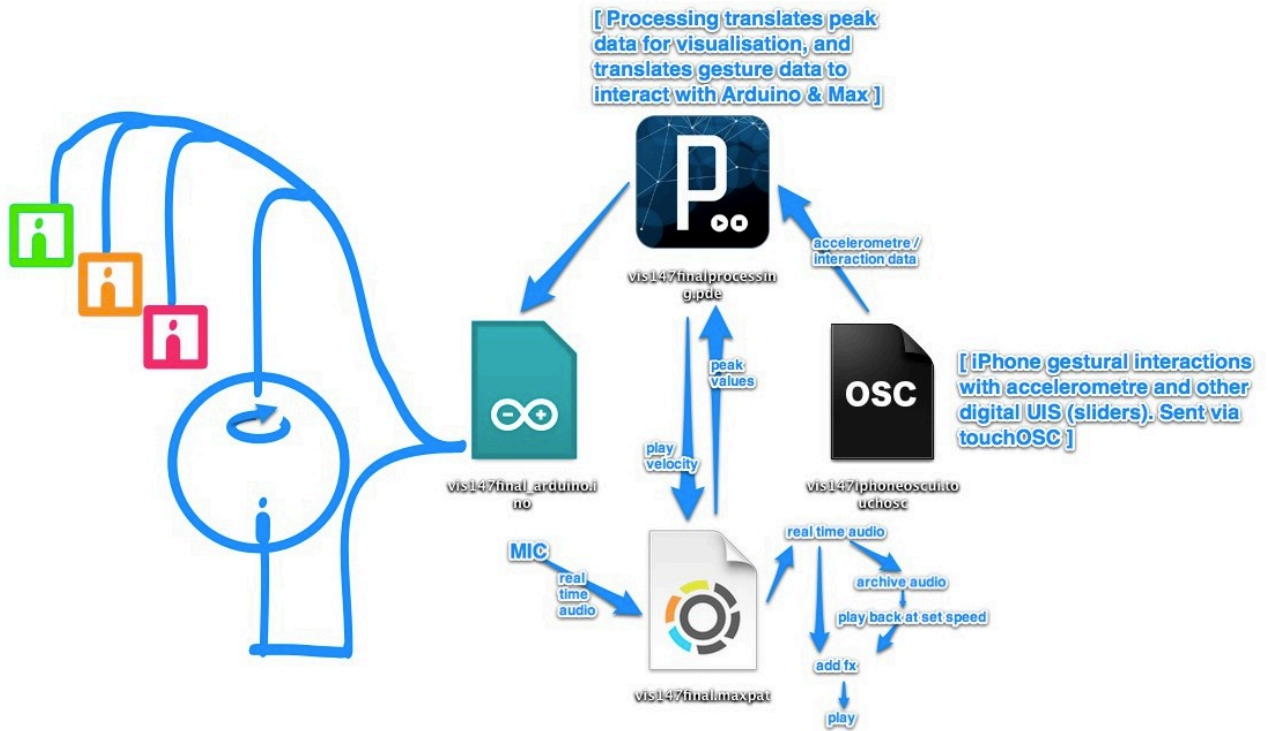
[ Processing translates peak data for visualisation, and translates gesture data to interact with Arduino & Max ]

vis147finalprocessing.pde

accelerometre / interaction data

vis147final_arduino.ino

peak values

play velocity

OSC

[ iPhone gestural interactions with accelerometre and other digital UIS (sliders). Sent via touchOSC ]

vis147iphoneoscui.touchosc

MIC

real time audio

vis147final.maxpat

real time audio

archive audio

play back at set speed

add fx

play